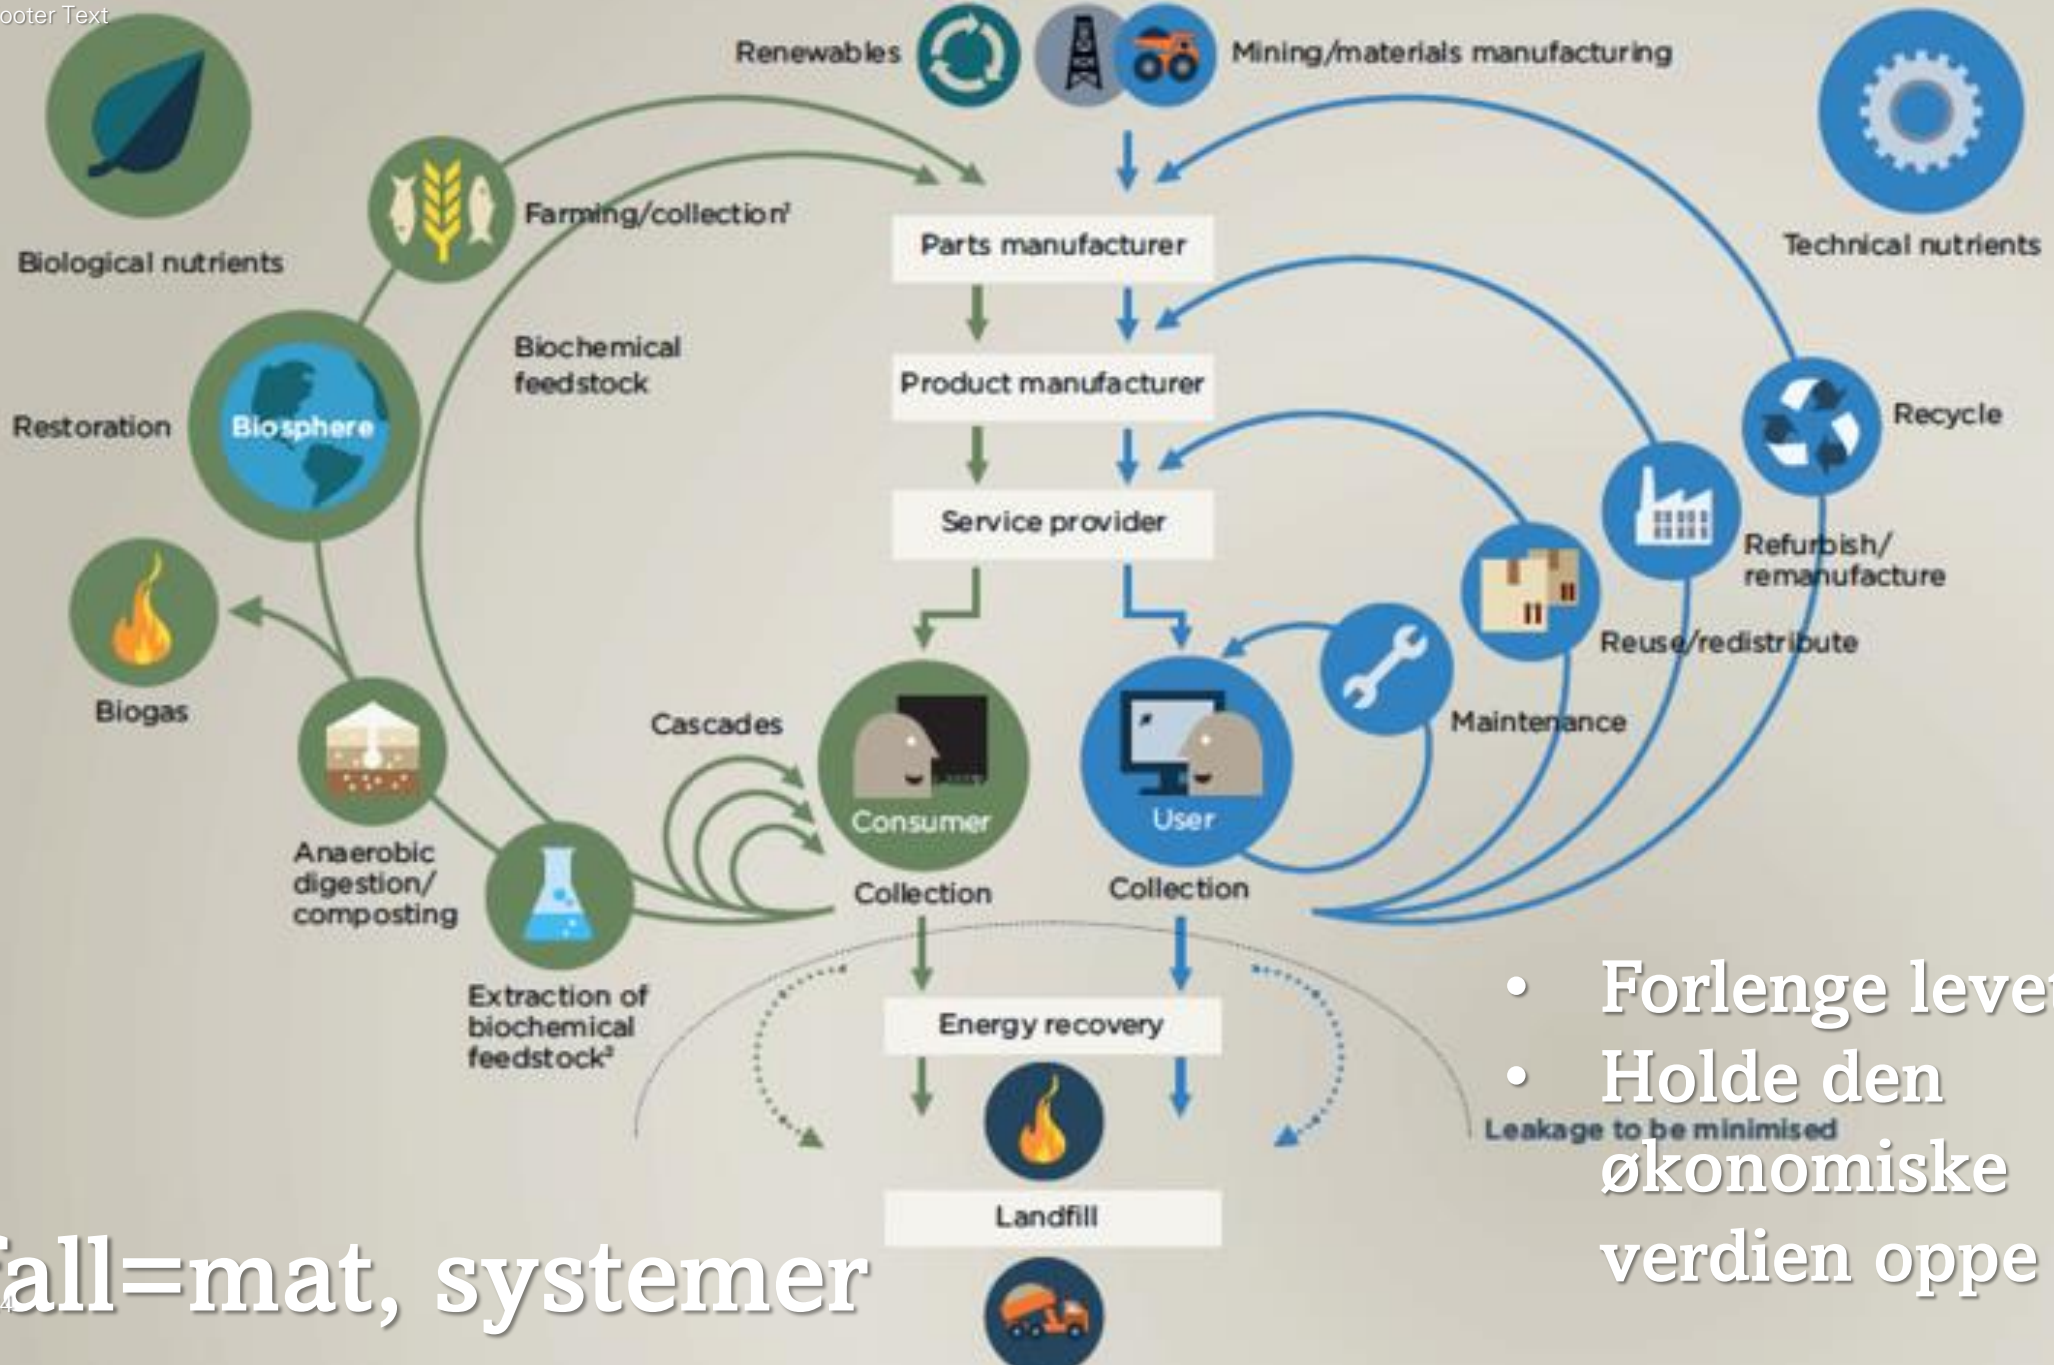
ooter Text

Renewables

Mining/materials manufacturing

Biological nutrients

Farming/collection¹

Parts manufacturer

Technical nutrients

Biochemical feedstock

Product manufacturer

Restoration

Biosphere

Recycle

Service provider

Refurbish/ remanufacture

Reuse/redistribute

Biogas

Cascades

Maintenance

Consumer

User

Anaerobic digestion/ composting

Collection

Collection

Extraction of biochemical feedstock²

Energy recovery

Leakage to be minimised

Landfill

• Forlenge levet
• Holde den økonomiske verdien oppe

fall=mat, systemer